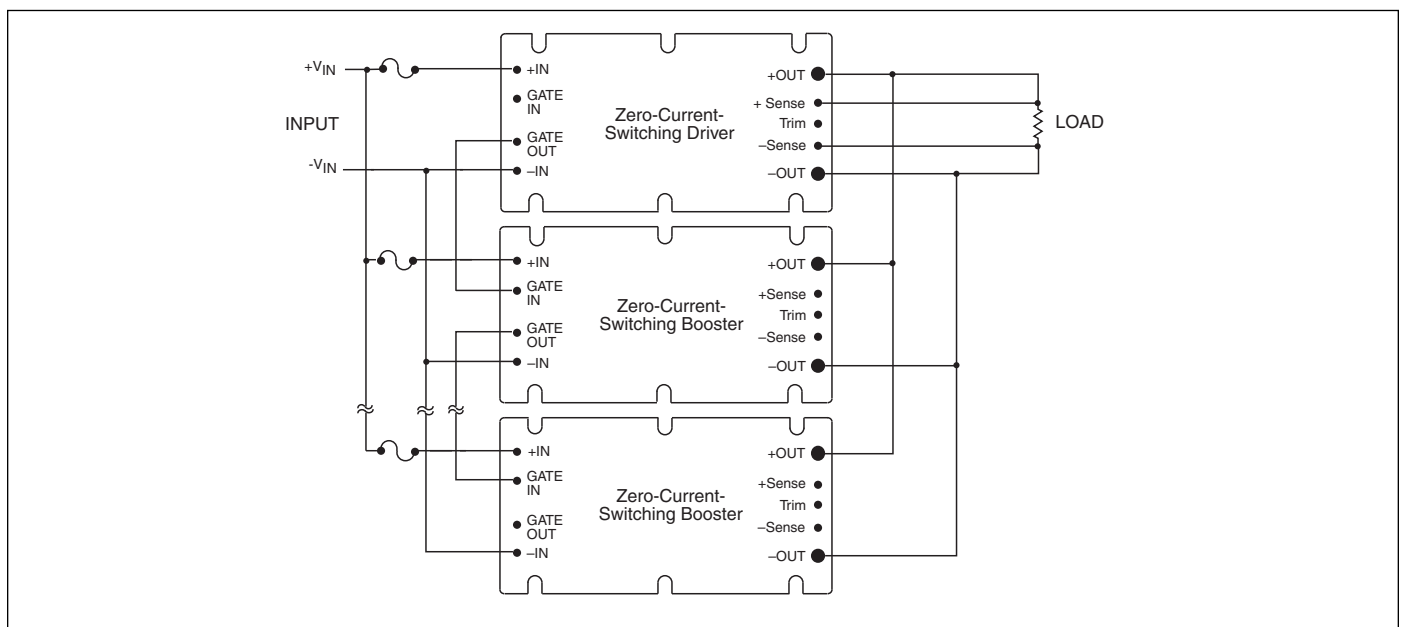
$+V_{IN}$

INPUT

$-V_{IN}$

+IN
GATE IN
GATE OUT
–IN

Zero-Current-Switching Driver

+OUT
+ Sense
Trim
–Sense
–OUT

LOAD

+IN
GATE IN
GATE OUT
–IN

Zero-Current-Switching Booster

+OUT
+Sense
Trim
–Sense
–OUT

+IN
GATE IN
GATE OUT
–IN

Zero-Current-Switching Booster

+OUT
+Sense
Trim
–Sense
–OUT